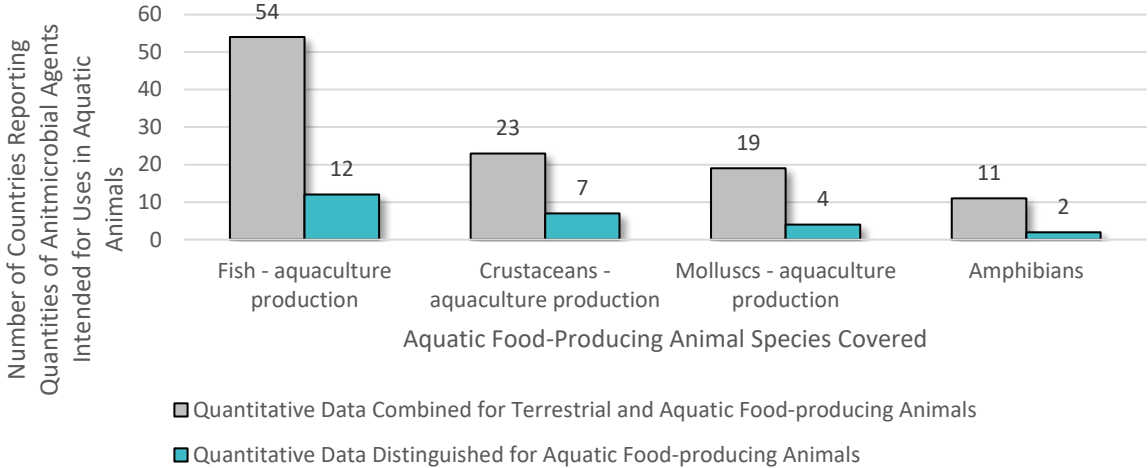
Number of Countries Reporting Quantities of Antimicrobial Agents Intended for Uses in Aquatic Animals

60
50
40
30
20
10
0

54
12
23
7
19
4
11
2

Fish - aquaculture production
Crustaceans - aquaculture production
Molluscs - aquaculture production
Amphibians

Aquatic Food-Producing Animal Species Covered

Quantitative Data Combined for Terrestrial and Aquatic Food-producing Animals
Quantitative Data Distinguished for Aquatic Food-producing Animals